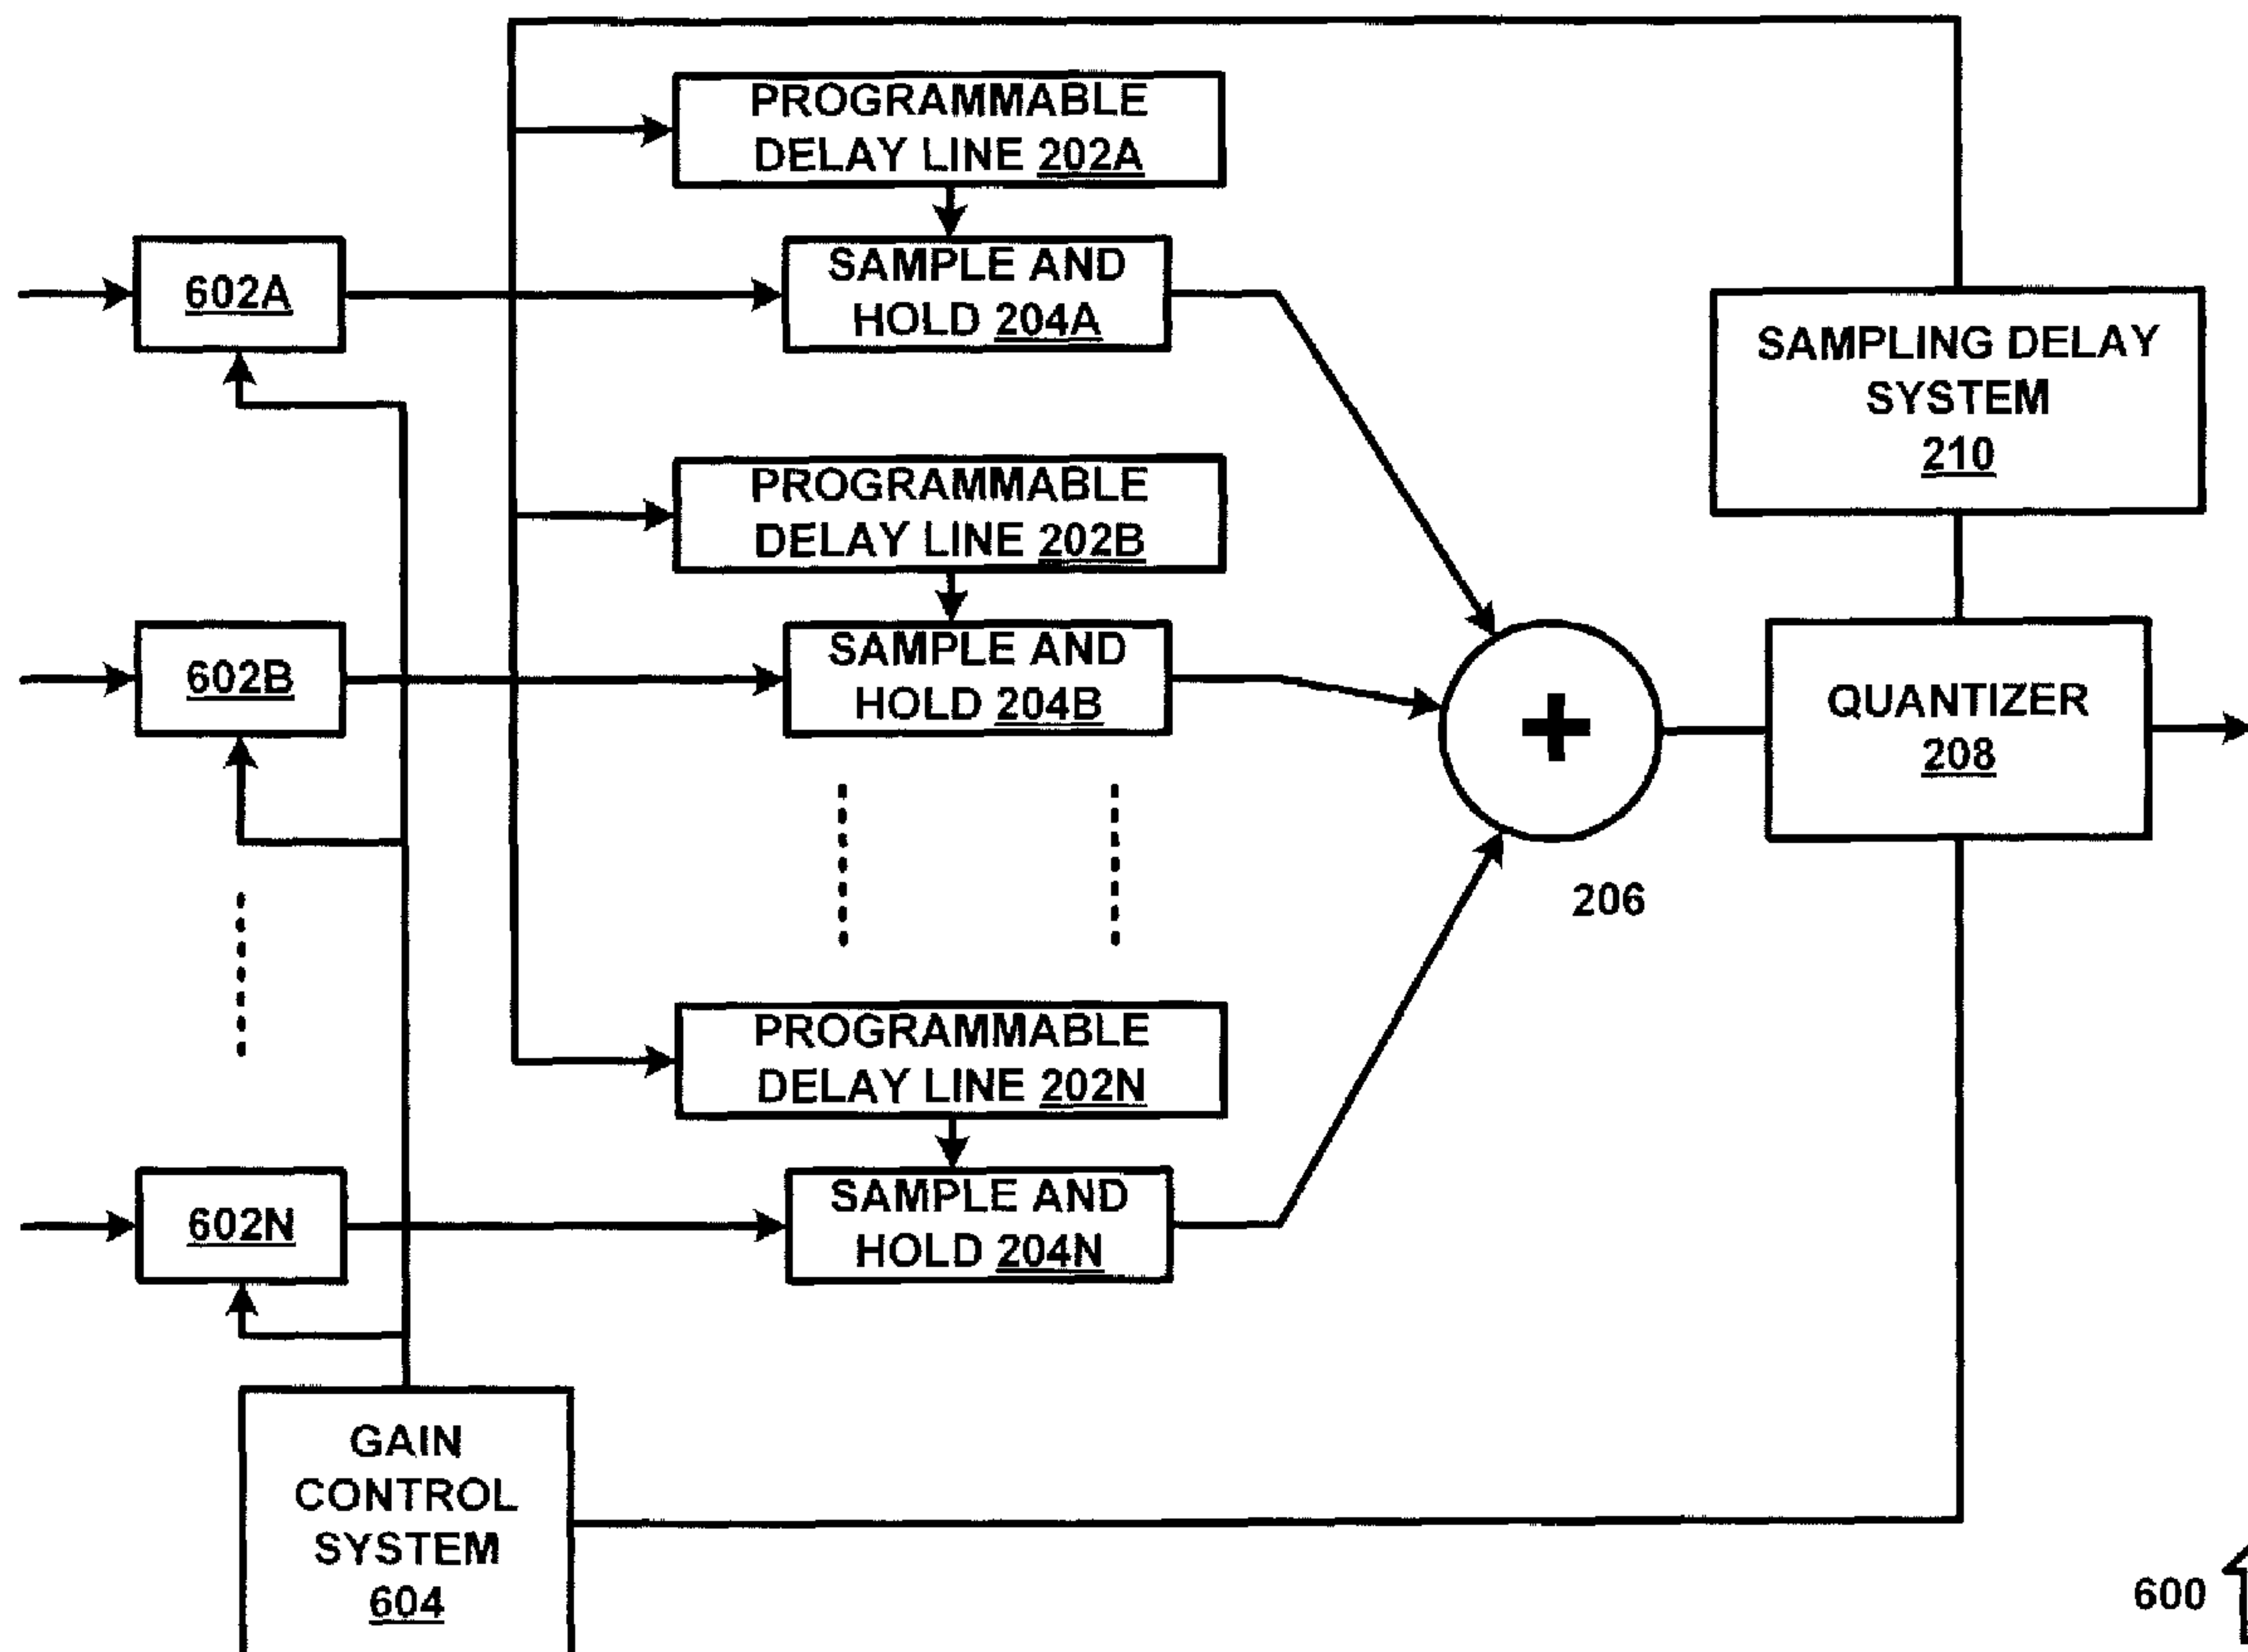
PROGRAMMABLE DELAY LINE 202A

602A

SAMPLE AND HOLD 204A

SAMPLING DELAY SYSTEM 210

PROGRAMMABLE DELAY LINE 202B

602B

SAMPLE AND HOLD 204B

+

QUANTIZER 208

206

PROGRAMMABLE DELAY LINE 202N

602N

SAMPLE AND HOLD 204N

GAIN CONTROL SYSTEM 604

600